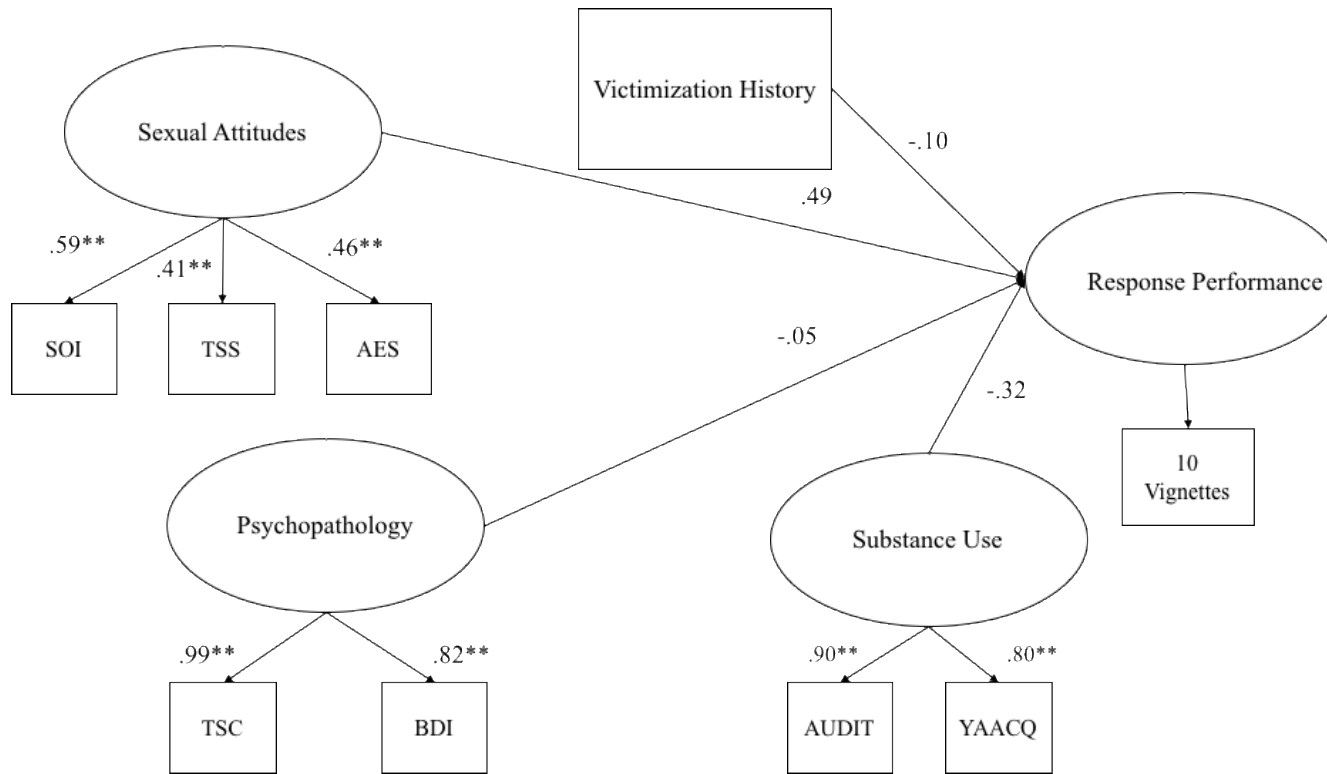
Victimization History

Sexual Attitudes

-.10

.49

.59**

.41**

.46**

Response Performance

SOI

TSS

AES

-.05

-.32

10 Vignettes

Psychopathology

Substance Use

.99**

.82**

.90**

.80**

TSC

BDI

AUDIT

YAACQ